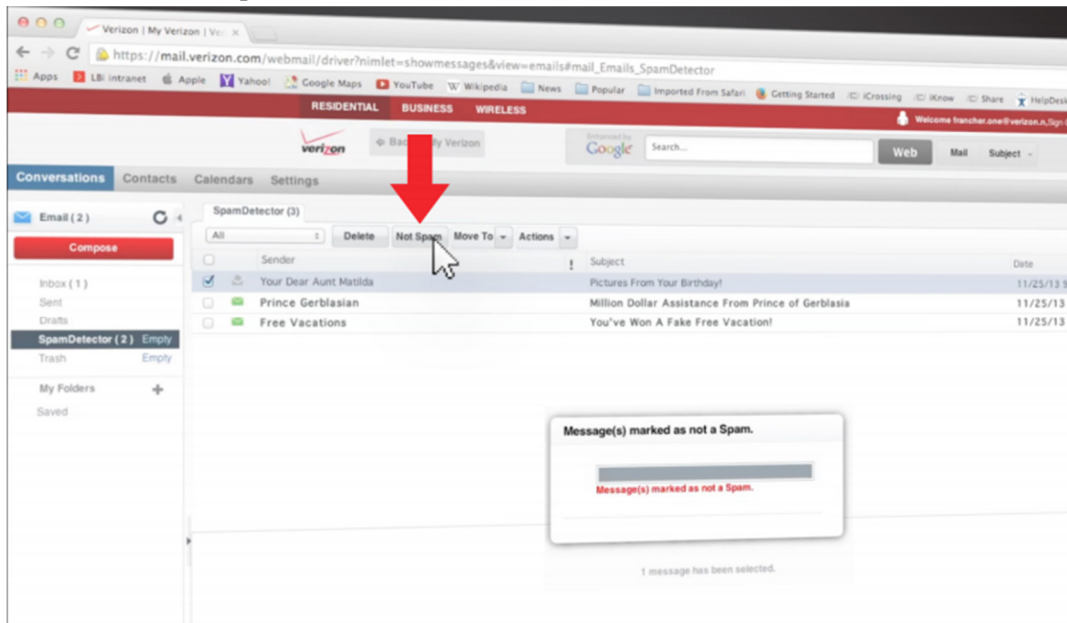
Verizon | My Verizon | Ve

https://mail.verizon.com/webmail/driver?nimlet=showmessages&view=emails#mail_Emails_SpamDetector

Apps LBi intranet Apple Yahoo! Google Maps YouTube Wikipedia News Popular Imported From Safari Getting Started iCrossing iKnow Share HelpDesk

RESIDENTIAL BUSINESS WIRELESS

Welcome francher.one@verizon.n, Sign

verizon Back to My Verizon

Google Search... Web Mail Subject

Conversations Contacts Calendars Settings

Email ( 2 )

Compose

Inbox ( 1 )
Sent
Drafts
SpamDetector ( 2 ) Empty
Trash Empty

My Folders +
Saved

SpamDetector (3)

All Delete Not Spam Move To Actions

| | | Sender | ! | Subject | Date |
|---|---|---|---|---|---|
| ☑ | | Your Dear Aunt Matilda | | Pictures From Your Birthday! | 11/25/13 |
| | | Prince Gerblasian | | Million Dollar Assistance From Prince of Gerblasia | 11/25/13 |
| | | Free Vacations | | You've Won A Fake Free Vacation! | 11/25/13 |

Message(s) marked as not a Spam.

Message(s) marked as not a Spam.

1 message has been selected.